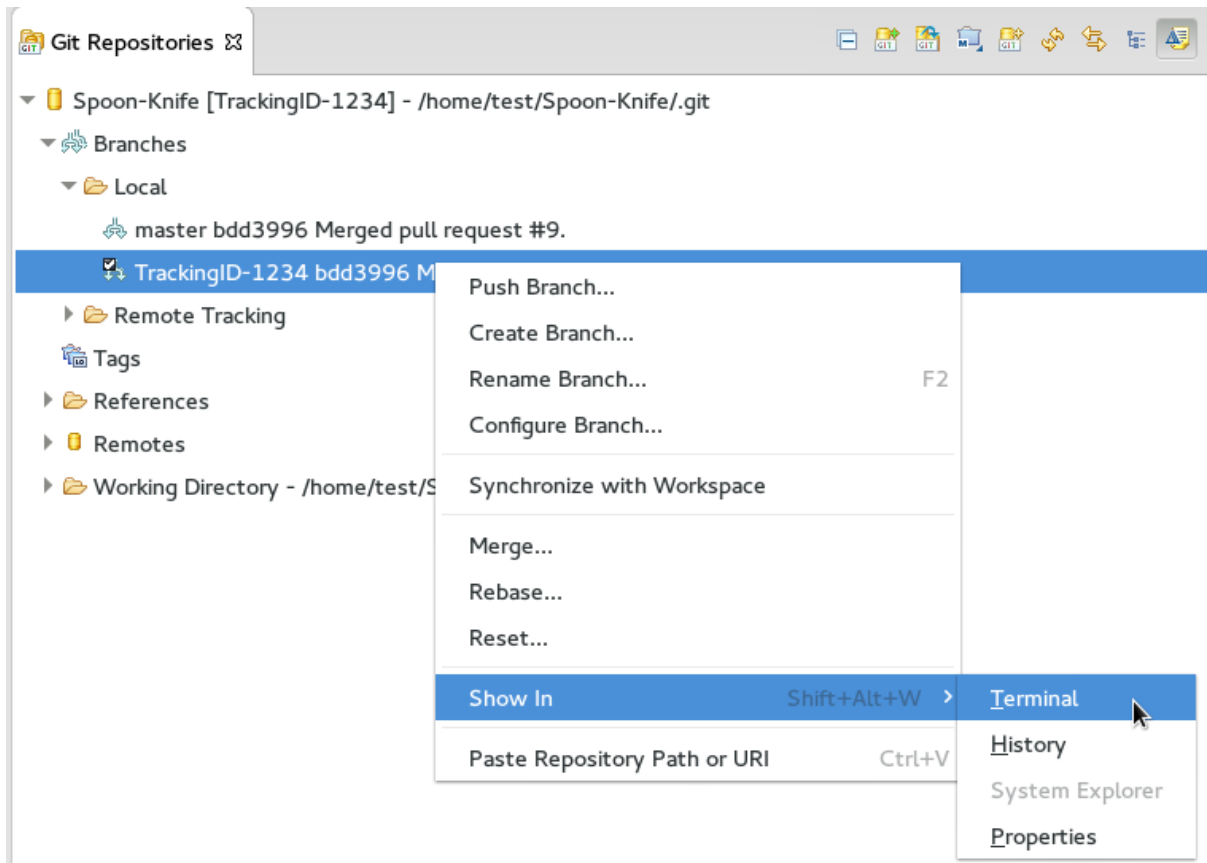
Git Repositories ☒

Spoon-Knife [TrackingID-1234] - /home/test/Spoon-Knife/.git
Branches
Local
master bdd3996 Merged pull request #9.
TrackingID-1234 bdd3996 M
Remote Tracking
Tags
References
Remotes
Working Directory - /home/test/S

Push Branch...
Create Branch...
Rename Branch... F2
Configure Branch...
Synchronize with Workspace
Merge...
Rebase...
Reset...
Show In Shift+Alt+W
Paste Repository Path or URI Ctrl+V

Terminal
History
System Explorer
Properties